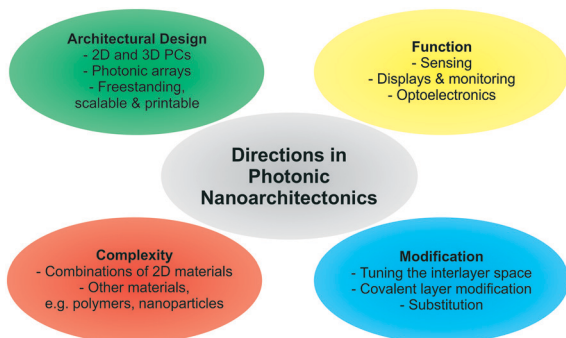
Architectural Design
- 2D and 3D PCs
- Photonic arrays
- Freestanding, scalable & printable

Function
- Sensing
- Displays & monitoring
- Optoelectronics

Directions in Photonic Nanoarchitectonics

Complexity
- Combinations of 2D materials
- Other materials, e.g. polymers, nanoparticles

Modification
- Tuning the interlayer space
- Covalent layer modification
- Substitution